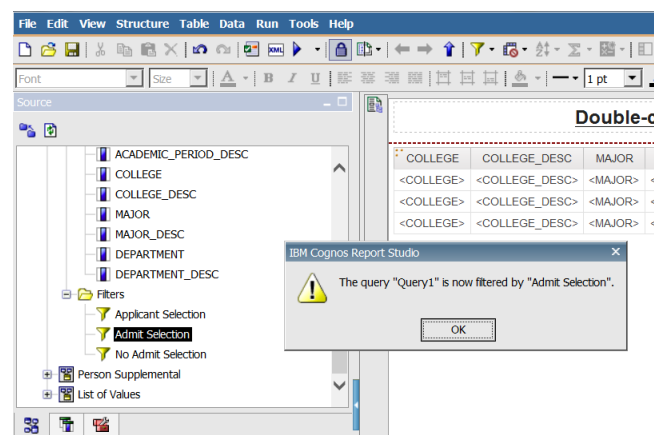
File Edit View Structure Table Data Run Tools Help

Font Size 1 pt

Source

ACADEMIC_PERIOD_DESC
COLLEGE
COLLEGE_DESC
MAJOR
MAJOR_DESC
DEPARTMENT
DEPARTMENT_DESC
Filters
Applicant Selection
Admit Selection
No Admit Selection
Person Supplemental
List of Values

Double-c

| COLLEGE | COLLEGE_DESC | MAJOR |
|---|---|---|
| <COLLEGE> | <COLLEGE_DESC> | <MAJOR> |
| <COLLEGE> | <COLLEGE_DESC> | <MAJOR> |
| <COLLEGE> | <COLLEGE_DESC> | <MAJOR> |

IBM Cognos Report Studio

The query "Query1" is now filtered by "Admit Selection".

OK